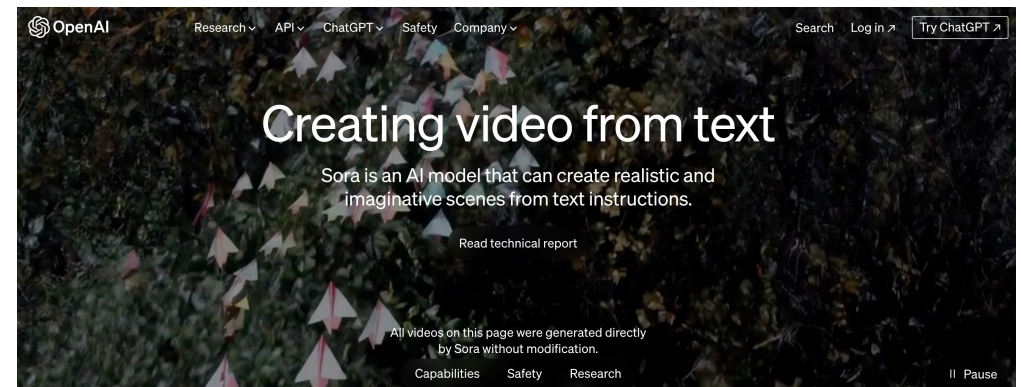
OpenAI Research API ChatGPT Safety Company Search Log in ↗ Try ChatGPT ↗

Creating video from text

Sora is an AI model that can create realistic and imaginative scenes from text instructions.

Read technical report

All videos on this page were generated directly by Sora without modification.

Capabilities Safety Research

II Pause